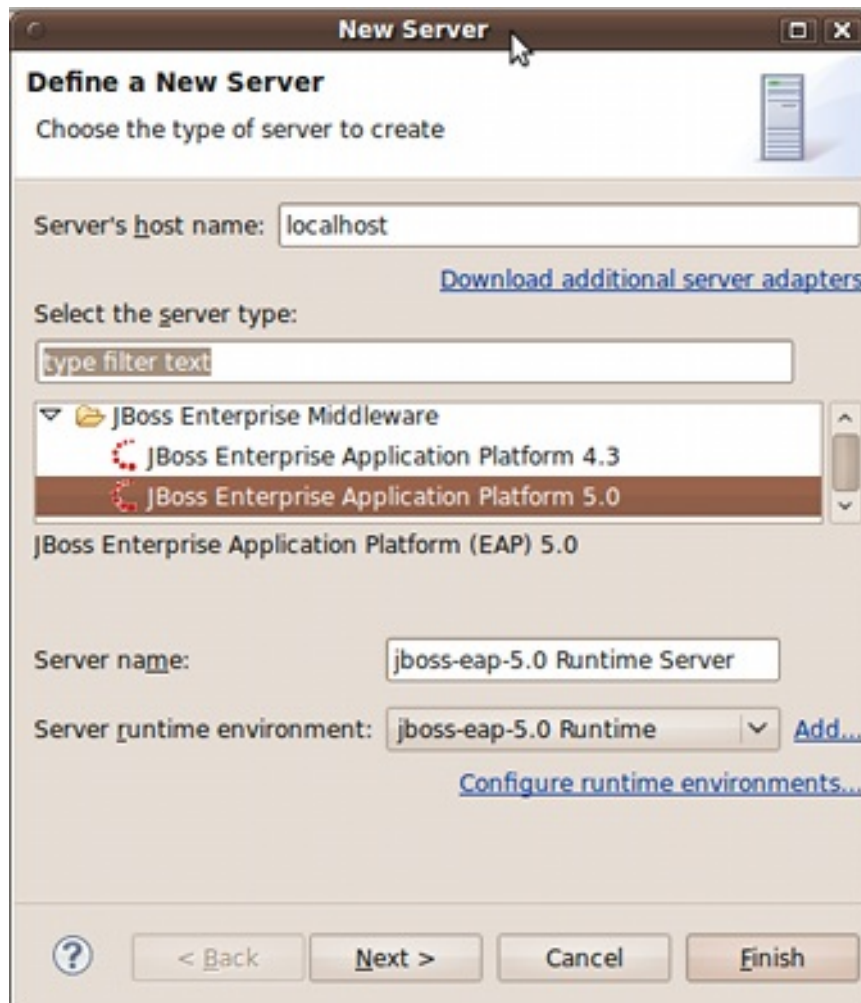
New Server

Define a New Server

Choose the type of server to create

Server's host name: localhost

Download additional server adapters

Select the server type:

type filter text

JBoss Enterprise Middleware

JBoss Enterprise Application Platform 4.3

JBoss Enterprise Application Platform 5.0

JBoss Enterprise Application Platform (EAP) 5.0

Server name: jboss-eap-5.0 Runtime Server

Server runtime environment: jboss-eap-5.0 Runtime Add...

Configure runtime environments...

?

< Back

Next >

Cancel

Finish